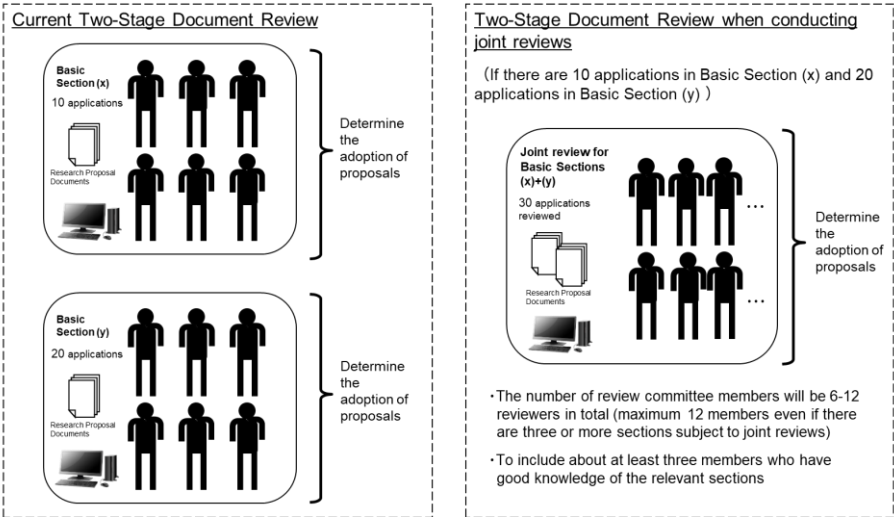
Current Two-Stage Document Review

Basic Section (x)
10 applications

Research Proposal Documents

Determine the adoption of proposals

Basic Section (y)
20 applications

Research Proposal Documents

Determine the adoption of proposals

Two-Stage Document Review when conducting joint reviews

（If there are 10 applications in Basic Section (x) and 20 applications in Basic Section (y) ）

Joint review for Basic Sections (x)+(y)
30 applications reviewed

Research Proposal Documents

…

…

Determine the adoption of proposals

・The number of review committee members will be 6-12 reviewers in total (maximum 12 members even if there are three or more sections subject to joint reviews)

・To include about at least three members who have good knowledge of the relevant sections